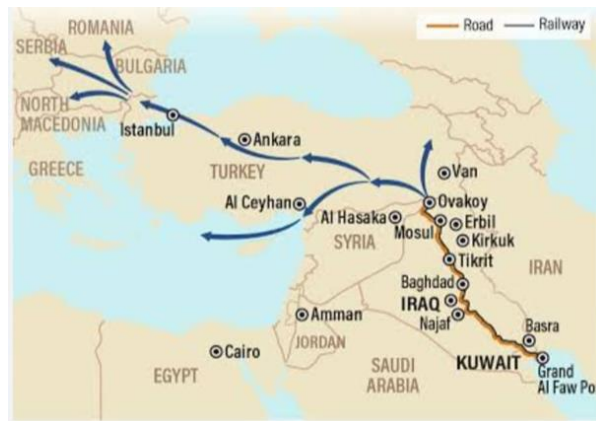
Road Railway

ROMANIA
SERBIA
BULGARIA
NORTH MACEDONIA
Istanbul
Ankara
GREECE
TURKEY
Van
Ovakoy
Al Ceyhan
Al Hasaka
Erbil
Mosul
Kirkuk
SYRIA
Tikrit
IRAN
Baghdad
IRAQ
Najaf
Amman
Basra
JORDAN
Cairo
SAUDI ARABIA
KUWAIT
Grand Al Faw Po
EGYPT